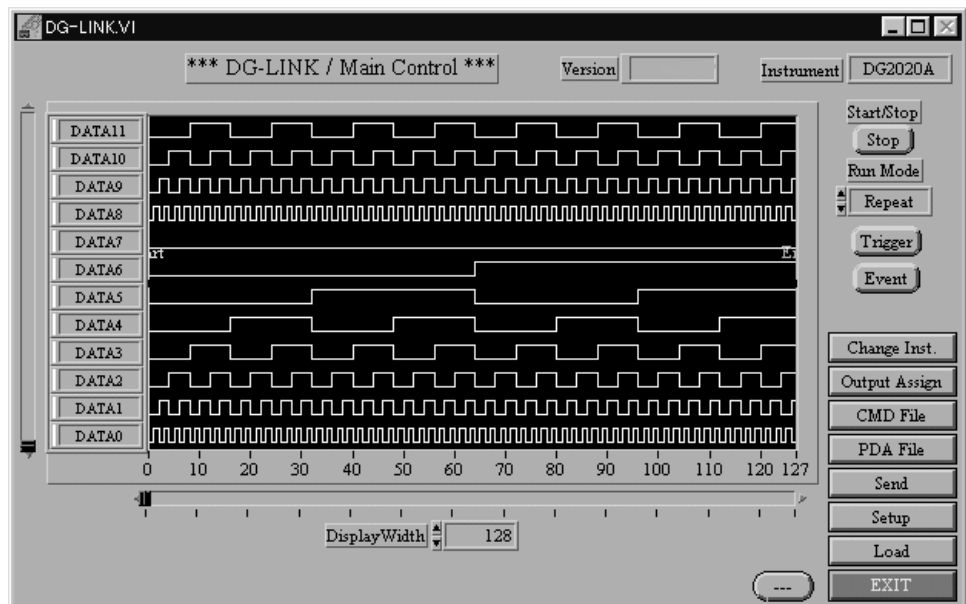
DG-LINK.VI

*** DG-LINK / Main Control ***

Version

Instrument DG2020A

Start/Stop

Stop

Run Mode

Repeat

Trigger

Event

DATA11
DATA10
DATA9
DATA8
DATA7
DATA6
DATA5
DATA4
DATA3
DATA2
DATA1
DATA0

art

E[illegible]

0 10 20 30 40 50 60 70 80 90 100 110 120 127

Change Inst.

Output Assign

CMD File

PDA File

Send

Setup

Load

EXIT

DisplayWidth 128

---